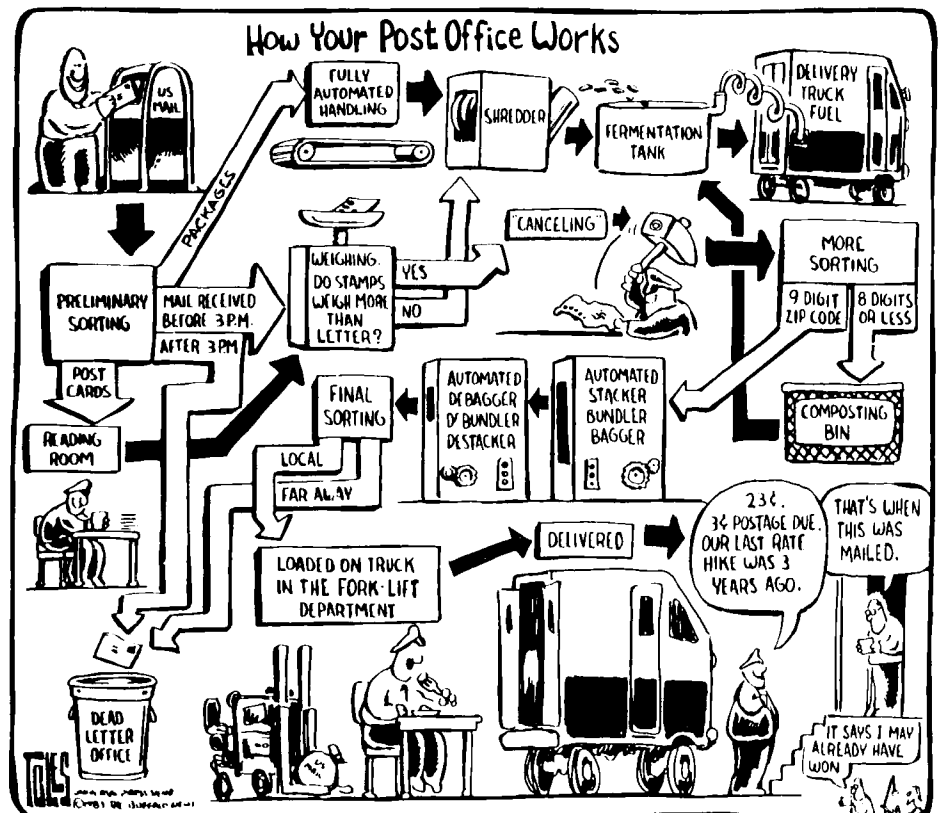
How Your Post Office Works

US MAIL

FULLY AUTOMATED HANDLING

SHREDDER

FERMENTATION TANK

DELIVERY TRUCK FUEL

PACKAGES

"CANCELING"

WEIGHING. DO STAMPS WEIGH MORE THAN LETTER?

YES

NO

MORE SORTING

9 DIGIT ZIP CODE

8 DIGITS OR LESS

PRELIMINARY SORTING

MAIL RECEIVED BEFORE 3 P.M.

AFTER 3 P.M.

POST CARDS

READING ROOM

FINAL SORTING

LOCAL

FAR AWAY

AUTOMATED DEBAGGER & BUNDLER DESTACKER

AUTOMATED STACKER BUNDLER BAGGER

COMPOSTING BIN

LOADED ON TRUCK IN THE FORK-LIFT DEPARTMENT

DELIVERED

23¢. 3¢ POSTAGE DUE. OUR LAST RATE HIKE WAS 3 YEARS AGO.

THAT'S WHEN THIS WAS MAILED.

IT SAYS I MAY ALREADY HAVE WON

DEAD LETTER OFFICE

TOLES

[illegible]